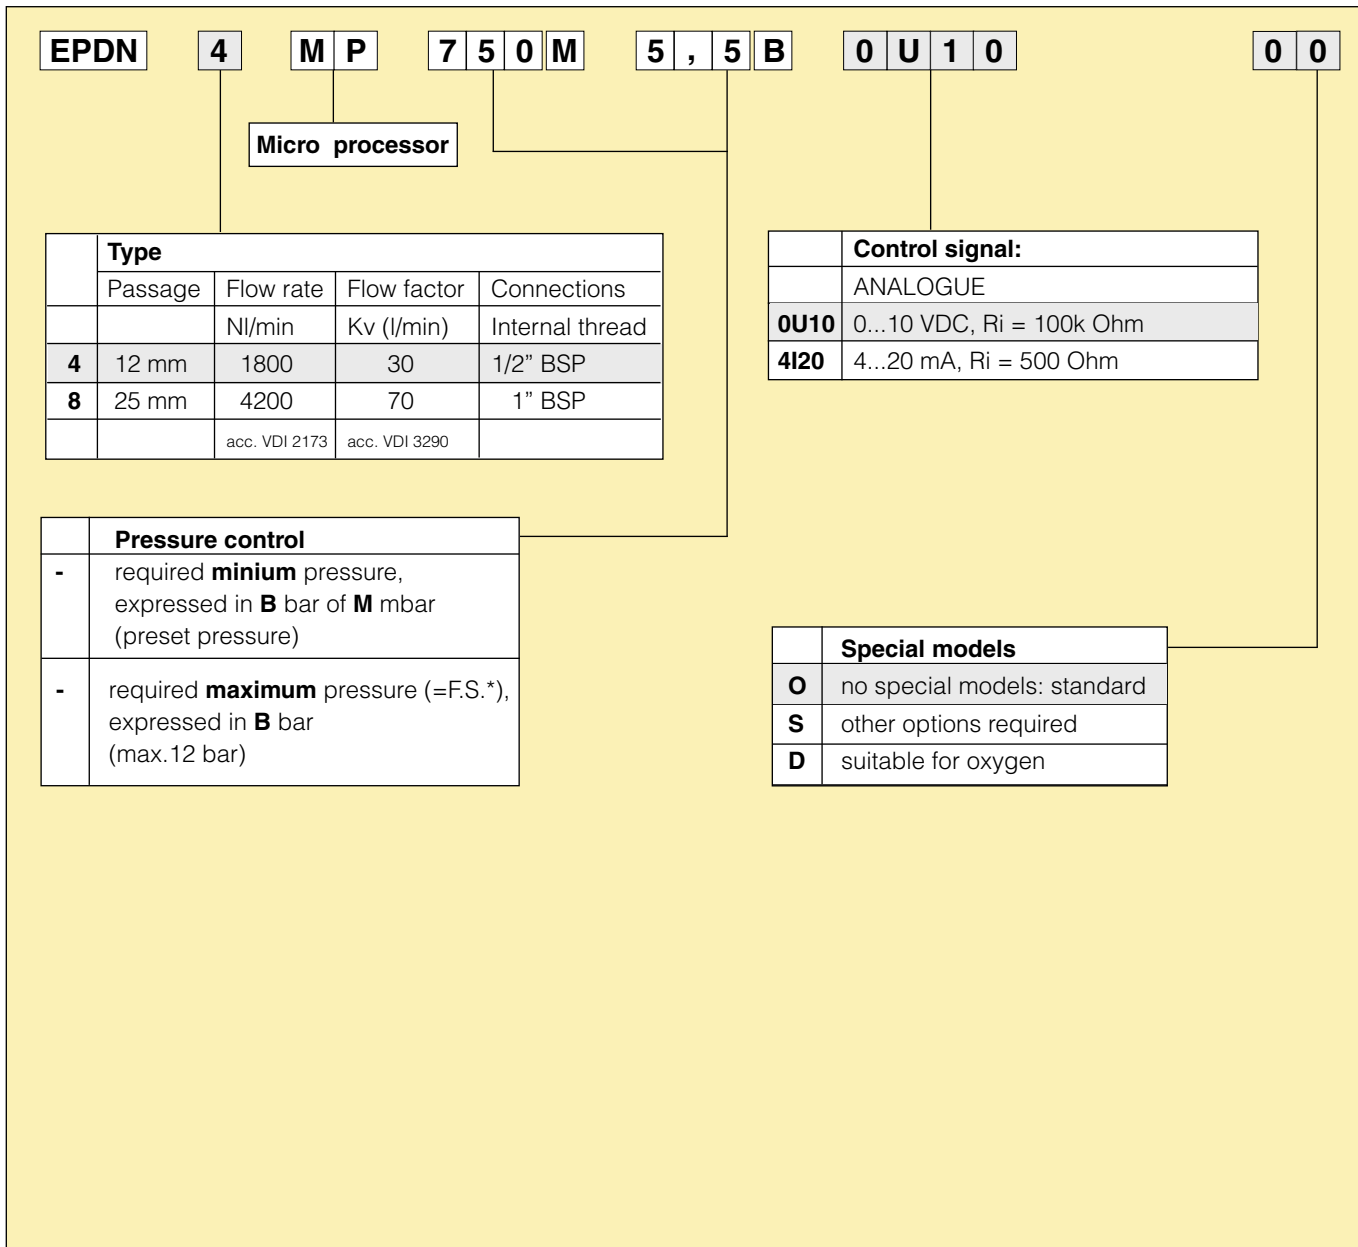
EPDN 4 M P 7 5 0 M 5 , 5 B 0 U 1 0 0 0

Micro processor

| | Type | | | |
|---|---|---|---|---|
| | Passage | Flow rate | Flow factor | Connections |
| | | Nl/min | Kv (l/min) | Internal thread |
| 4 | 12 mm | 1800 | 30 | 1/2" BSP |
| 8 | 25 mm | 4200 | 70 | 1" BSP |
| | | acc. VDI 2173 | acc. VDI 3290 | |

| | Control signal: |
|---|---|
| | ANALOGUE |
| 0U10 | 0...10 VDC, Ri = 100k Ohm |
| 4I20 | 4...20 mA, Ri = 500 Ohm |

| | Pressure control |
|---|---|
| - | required **minium** pressure, expressed in **B** bar of **M** mbar (preset pressure) |
| - | required **maximum** pressure (=F.S.*), expressed in **B** bar (max.12 bar) |

| | Special models |
|---|---|
| O | no special models: standard |
| S | other options required |
| D | suitable for oxygen |